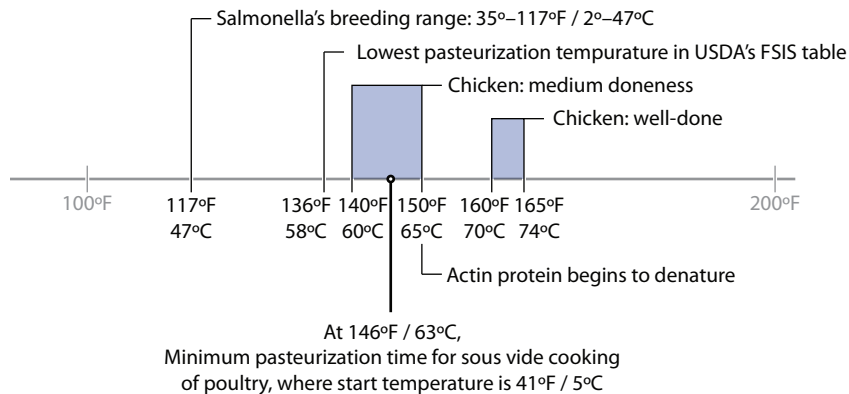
Salmonella's breeding range: 35º–117ºF / 2º–47ºC

Lowest pasteurization tempurature in USDA's FSIS table

Chicken: medium doneness

Chicken: well-done

100ºF

117ºF
47ºC

136ºF
58ºC

140ºF
60ºC

150ºF
65ºC

160ºF
70ºC

165ºF
74ºC

200ºF

Actin protein begins to denature

At 146ºF / 63ºC,
Minimum pasteurization time for sous vide cooking of poultry, where start temperature is 41ºF / 5ºC